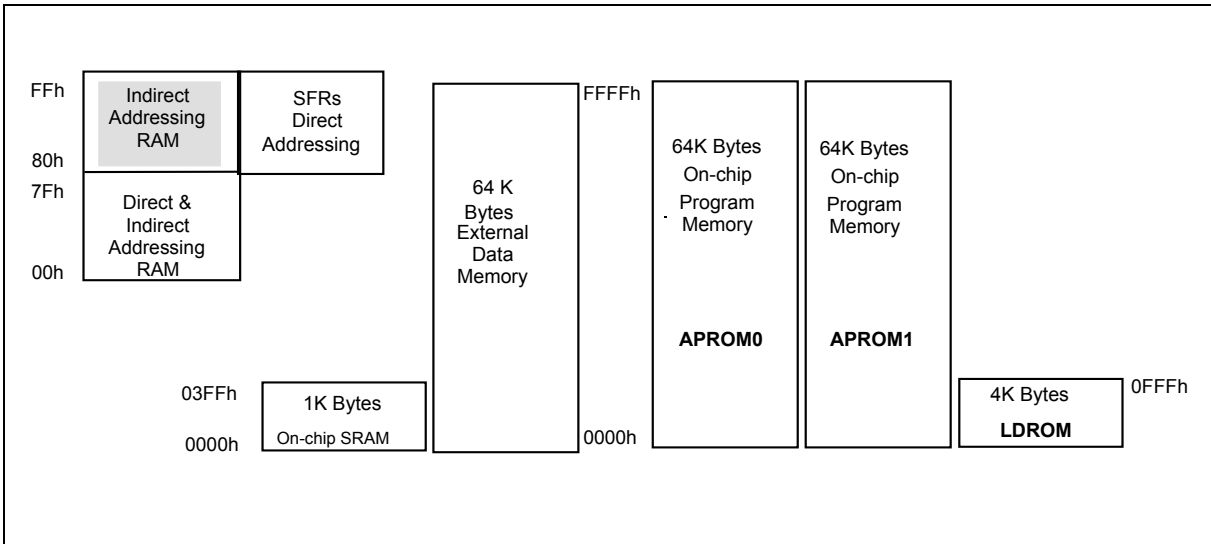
FFh
Indirect Addressing RAM
SFRs Direct Addressing
80h
7Fh
Direct & Indirect Addressing RAM
00h

64 K Bytes External Data Memory

FFFFh
64K Bytes On-chip Program Memory
APROM0
0000h

64K Bytes On-chip Program Memory
APROM1

03FFh
1K Bytes
On-chip SRAM
0000h

4K Bytes
LDROM
0FFFh